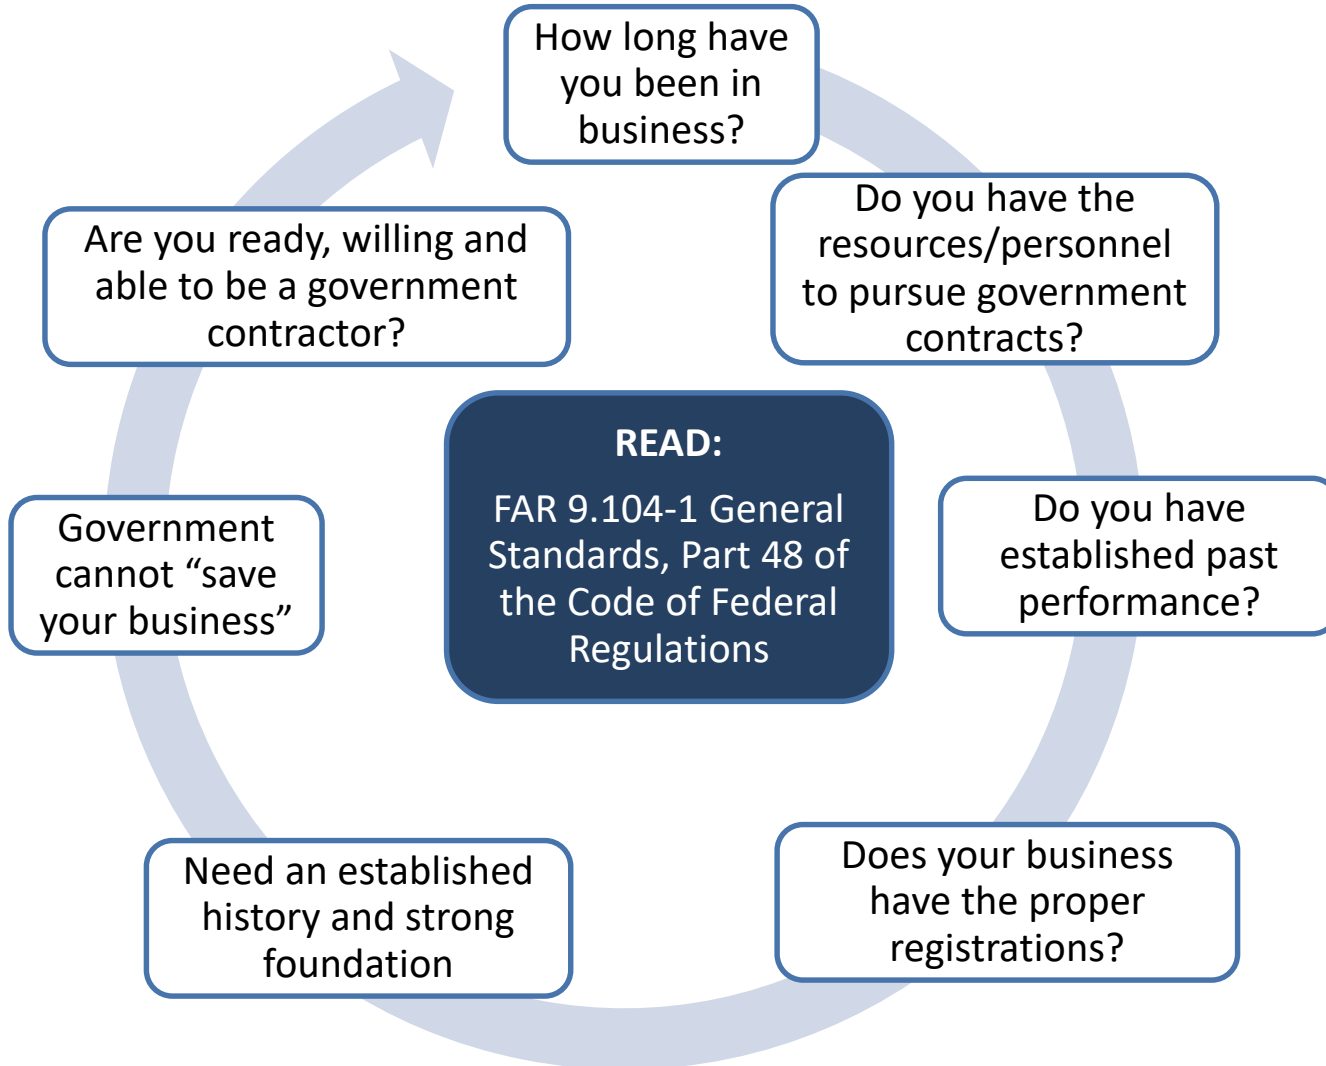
How long have you been in business?

Do you have the resources/personnel to pursue government contracts?

Do you have established past performance?

Does your business have the proper registrations?

Need an established history and strong foundation

Government cannot “save your business”

Are you ready, willing and able to be a government contractor?

READ:

FAR 9.104-1 General Standards, Part 48 of the Code of Federal Regulations